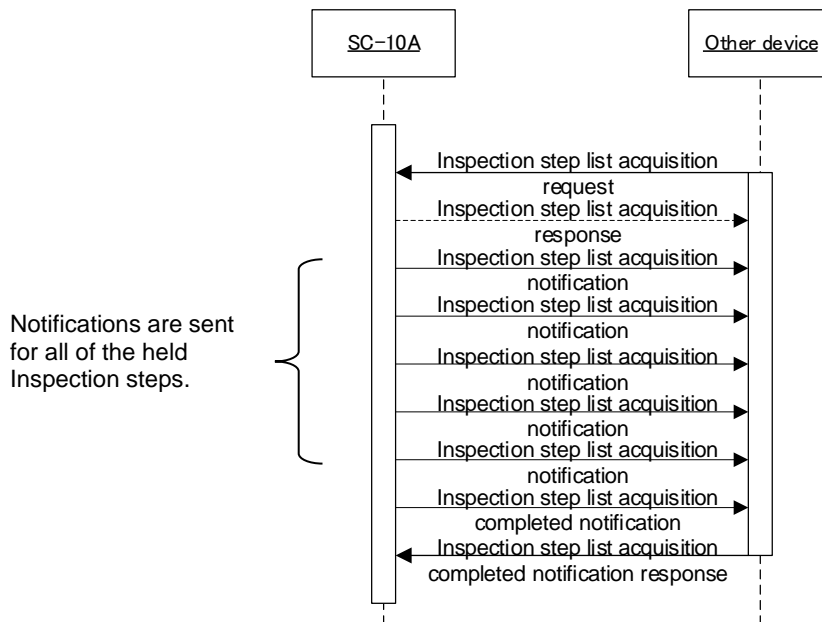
SC-10A

Other device

Inspection step list acquisition request

Inspection step list acquisition response

Inspection step list acquisition notification

Inspection step list acquisition notification

Inspection step list acquisition notification

Inspection step list acquisition notification

Inspection step list acquisition notification

Inspection step list acquisition completed notification

Inspection step list acquisition completed notification response

Notifications are sent for all of the held Inspection steps.